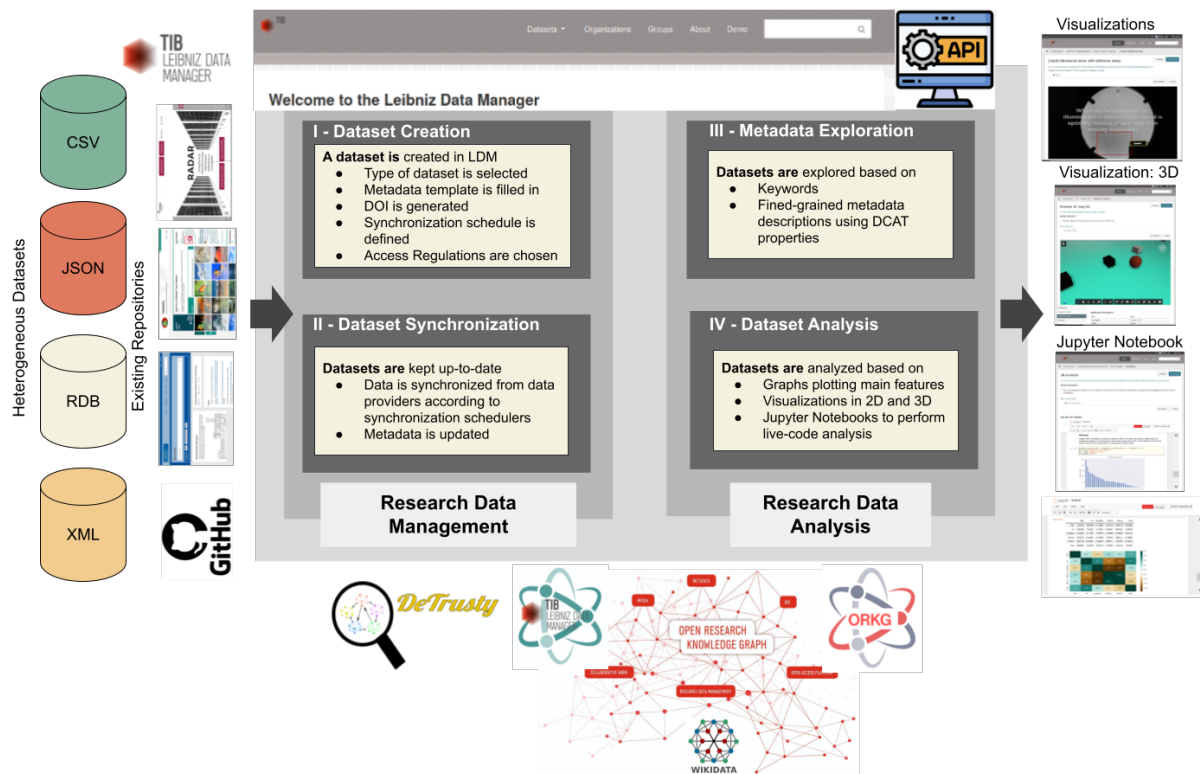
Heterogeneous Datasets

CSV

JSON

RDB

XML

TIB LEIBNIZ DATA MANAGER

Existing Repositories

RADAR

GitHub

TIB

Datasets Organizations Groups About Demo

Welcome to the Leibniz Data Manager

API

I - Dataset Creation

**A dataset is** created in LDM
- Type of dataset is selected
- Metadata template is filled in
- DOI is generated
- Synchronization schedule is defined
- Access Regulations are chosen

II - Dataset Synchronization

**Datasets are** kept up-to-date
- Data is synchronized from data providers according to synchronization schedulers
- Metadata is updated

Research Data Management

III - Metadata Exploration

**Datasets are** explored based on
- Keywords
- Fined-grained metadata descriptions using DCAT properties

IV - Dataset Analysis

**Datasets are** analyzed based on
- Graphs plotting main features
- Visualizations in 2D and 3D
- Jupyter Notebooks to perform live-code analysis

Research Data Analysis

Visualizations

Visualization: 3D

Jupyter Notebook

DeTrusty

TIB LEIBNIZ DATA MANAGER

OPEN RESEARCH KNOWLEDGE GRAPH

ORKG

WIKIDATA